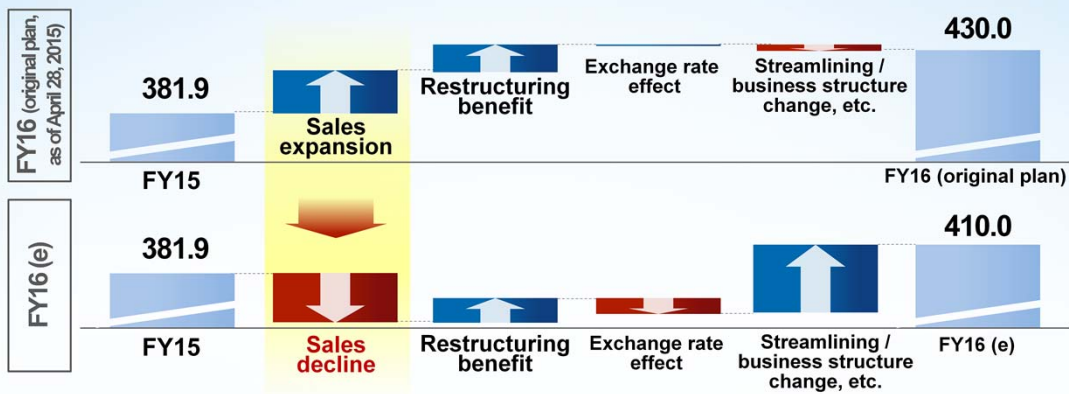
FY16 (original plan, as of April 28, 2015)

381.9

FY15

Sales expansion

Restructuring benefit

Exchange rate effect

Streamlining / business structure change, etc.

430.0

FY16 (original plan)

FY16 (e)

381.9

FY15

Sales decline

Restructuring benefit

Exchange rate effect

Streamlining / business structure change, etc.

410.0

FY16 (e)